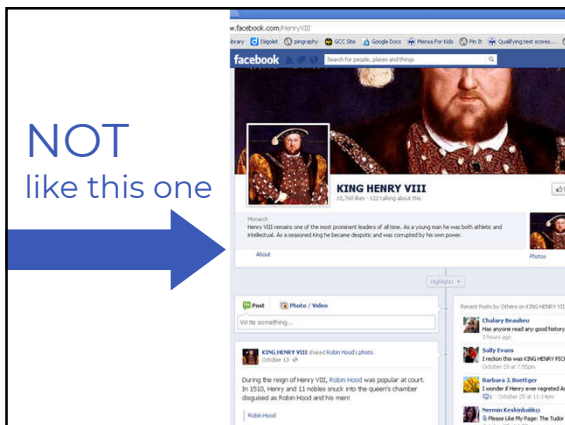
NOT
like this one

w.facebook.com/HenryVIII

ibrary Diigolet pingraphy GCC Site Google Docs Mensa For Kids Pin It Qualifying test scores...

facebook

Search for people, places and things

KING HENRY VIII
10,760 likes · 122 talking about this

Monarch
Henry VIII remains one of the most prominent leaders of all time. As a young man he was both athletic and intellectual. As a seasoned King he became despotic and was corrupted by his own power.

About

Photos

Highlights

Post Photo / Video

Write something...

KING HENRY VIII shared Robin Hood's photo.
October 13

During the reign of Henry VIII, Robin Hood was popular at court. In 1510, Henry and 11 nobles snuck into the queen's chamber disguised as Robin Hood and his men!

Robin Hood

Recent Posts by Others on KING HENRY VIII

Chalary Beaulieu
Has anyone read any good history
3 hours ago

Sally Evans
I reckon this was KING HENRY PIC
October 29 at 7:55pm

Barbara J. Boettger
I wonder if Henry ever regretted A
1 · October 25 at 11:19pm

Nermin Keskinbalikçi
Please Like My Page: The Tudor